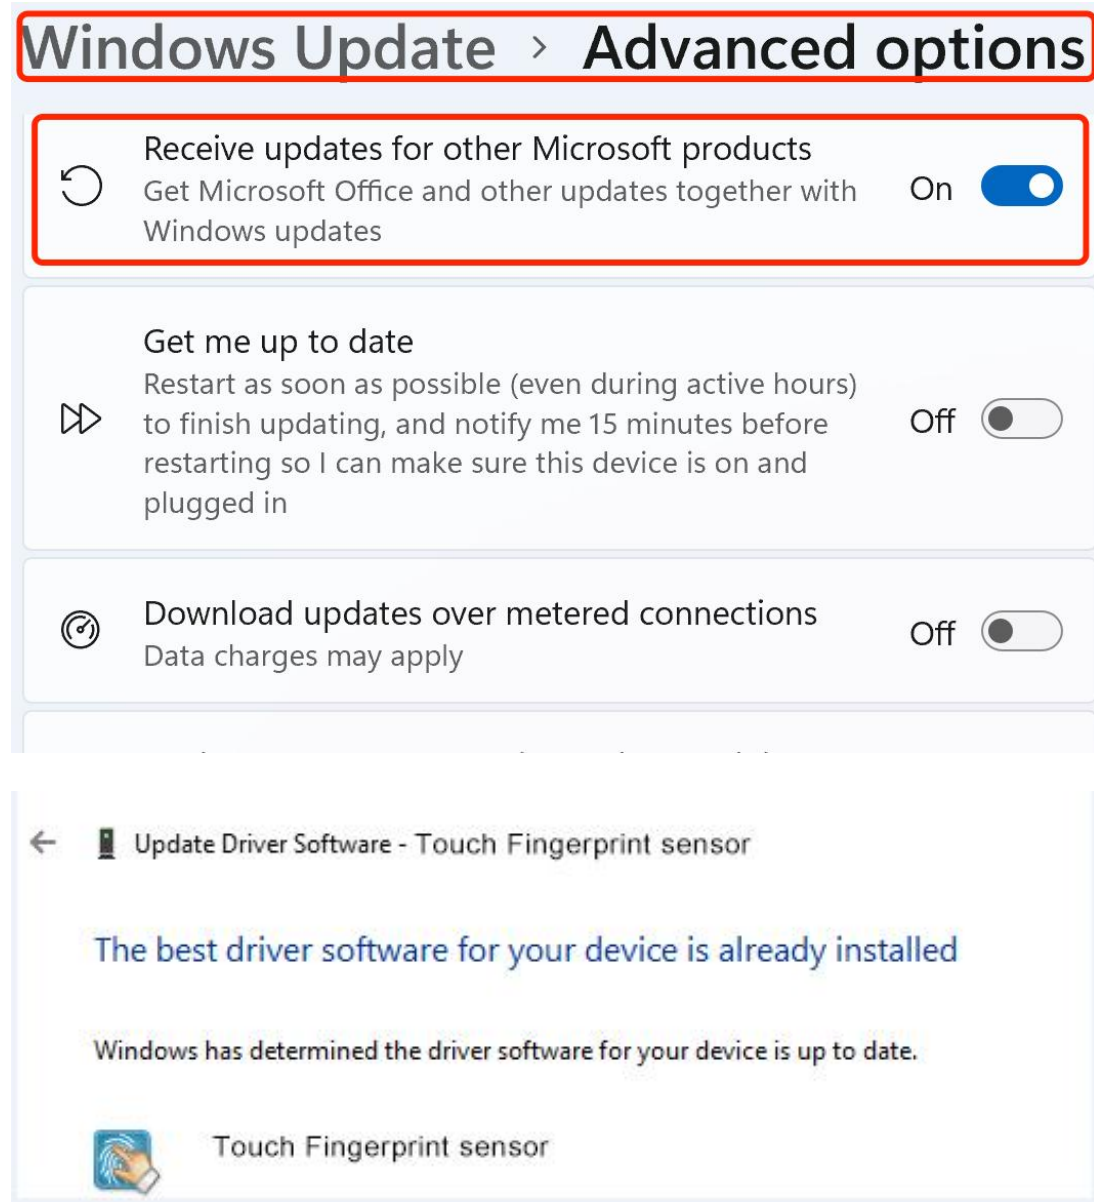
Windows Update › Advanced options

Receive updates for other Microsoft products
Get Microsoft Office and other updates together with Windows updates
On

Get me up to date
Restart as soon as possible (even during active hours) to finish updating, and notify me 15 minutes before restarting so I can make sure this device is on and plugged in
Off

Download updates over metered connections
Data charges may apply
Off

Update Driver Software - Touch Fingerprint sensor

The best driver software for your device is already installed

Windows has determined the driver software for your device is up to date.

Touch Fingerprint sensor